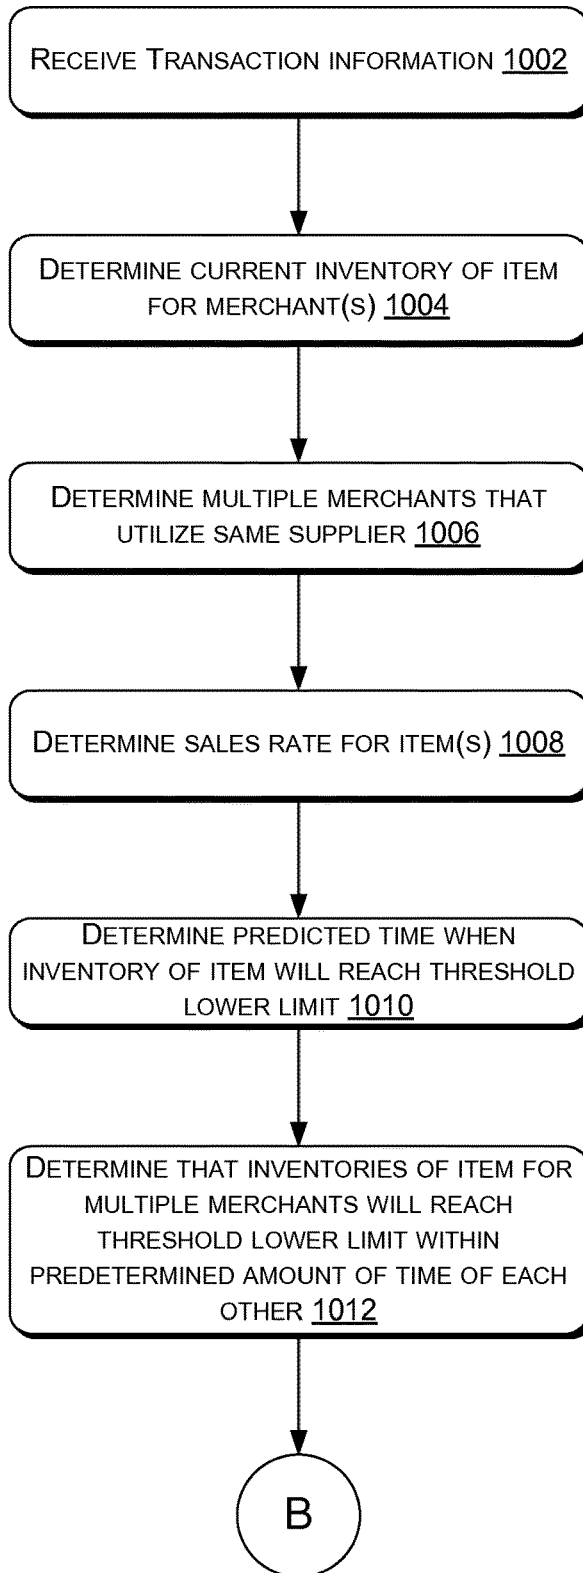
RECEIVE TRANSACTION INFORMATION 1002

DETERMINE CURRENT INVENTORY OF ITEM FOR MERCHANT(S) 1004

DETERMINE MULTIPLE MERCHANTS THAT UTILIZE SAME SUPPLIER 1006

DETERMINE SALES RATE FOR ITEM(S) 1008

DETERMINE PREDICTED TIME WHEN INVENTORY OF ITEM WILL REACH THRESHOLD LOWER LIMIT 1010

DETERMINE THAT INVENTORIES OF ITEM FOR MULTIPLE MERCHANTS WILL REACH THRESHOLD LOWER LIMIT WITHIN PREDETERMINED AMOUNT OF TIME OF EACH OTHER 1012

B